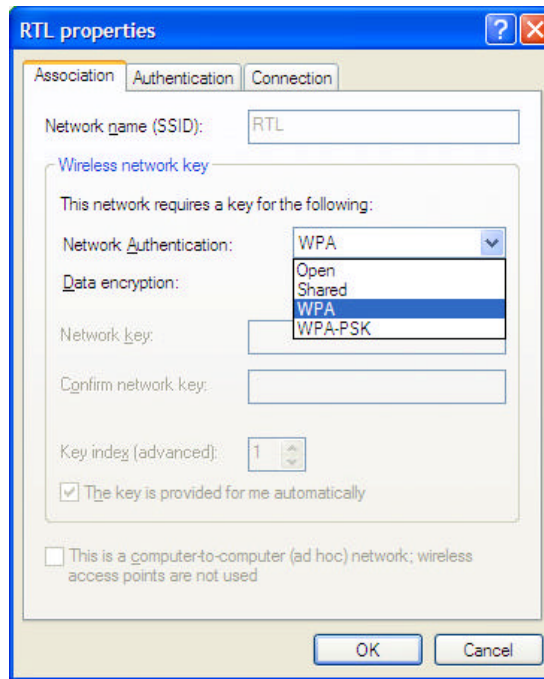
RTL properties

?

X

Association

Authentication

Connection

Network name (SSID):

RTL

Wireless network key

This network requires a key for the following:

Network Authentication:

WPA

Open

Shared

WPA

WPA-PSK

Data encryption:

Network key:

Confirm network key:

Key index (advanced):

1

The key is provided for me automatically

This is a computer-to-computer (ad hoc) network; wireless access points are not used

OK

Cancel